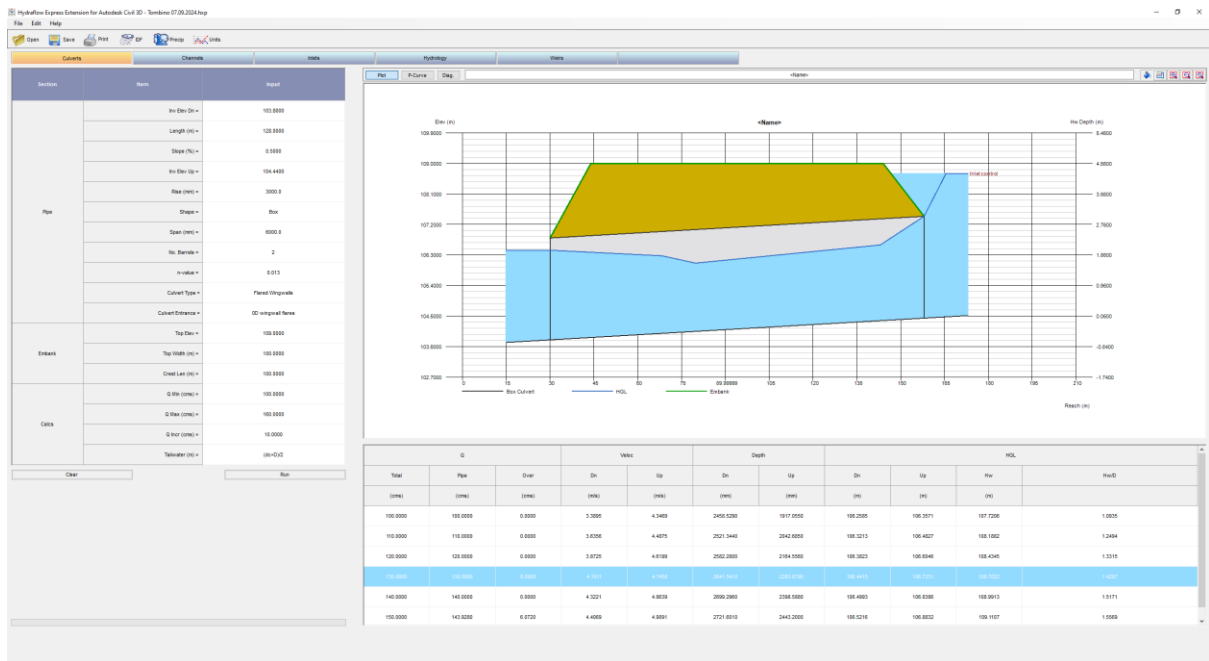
HydraFlow Express Extension for Autodesk Civil 3D - Tombino 07.09.2024.hxp

File Edit Help

Open Save Print IDF Precip Units

Culverts Channels Inlets Hydrology Weirs

| Section | Item | Input |
|---|---|---|
| Pipe | Inv Elev Dn = | 103.8800 |
| | Length (m) = | 128.0000 |
| | Slope (%) = | 0.5000 |
| | Inv Elev Up = | 104.4400 |
| | Rise (mm) = | 3000.0 |
| | Shape = | Box |
| | Span (mm) = | 6000.0 |
| | No. Barrels = | 2 |
| | n-value = | 0.013 |
| | Culvert Type = | Flared Wingwalls |
| | Culvert Entrance = | 0D wingwall flares |
| Embank | Top Elev = | 109.0000 |
| | Top Width (m) = | 100.0000 |
| | Crest Len (m) = | 100.0000 |
| Calcs | Q Min (cms) = | 100.0000 |
| | Q Max (cms) = | 160.0000 |
| | Q Incr (cms) = | 10.0000 |
| | Tailwater (m) = | (dc+D)/2 |

Clear Run

Plot P-Curve Diag. <Name>

<Name>

Elev (m) Hw Depth (m)

109.9000 109.0000 108.1000 107.2000 106.3000 105.4000 104.5000 103.6000 102.7000

5.4600 4.5600 3.6600 2.7600 1.8600 0.9600 0.0600 -0.8400 -1.7400

Inlet control

0 15 30 45 60 75 89.99999 105 120 135 150 165 180 195 210

Box Culvert HGL Embank

Reach (m)

| Q | | | Veloc | | Depth | | HGL | | | |
|---|---|---|---|---|---|---|---|---|---|---|
| Total | Pipe | Over | Dn | Up | Dn | Up | Dn | Up | Hw | Hw/D |
| (cms) | (cms) | (cms) | (m/s) | (m/s) | (mm) | (mm) | (m) | (m) | (m) | |
| 100.0000 | 100.0000 | 0.0000 | 3.3895 | 4.3469 | 2458.5290 | 1917.0550 | 106.2585 | 106.3571 | 107.7256 | 1.0935 |
| 110.0000 | 110.0000 | 0.0000 | 3.6356 | 4.4875 | 2521.3440 | 2042.6850 | 106.3213 | 106.4827 | 108.1862 | 1.2494 |
| 120.0000 | 120.0000 | 0.0000 | 3.8725 | 4.6189 | 2582.2800 | 2164.5560 | 106.3823 | 106.6046 | 108.4345 | 1.3315 |
| 130.0000 | 130.0000 | 0.0000 | 4.1011 | 4.7468 | 2641.5410 | 2283.0790 | 106.4415 | 106.7231 | 108.7022 | 1.4207 |
| 140.0000 | 140.0000 | 0.0000 | 4.3221 | 4.8639 | 2699.2960 | 2398.5880 | 106.4993 | 106.8386 | 108.9913 | 1.5171 |
| 150.0000 | 143.9280 | 6.0720 | 4.4069 | 4.9091 | 2721.6010 | 2443.2000 | 106.5216 | 106.8832 | 109.1167 | 1.5589 |